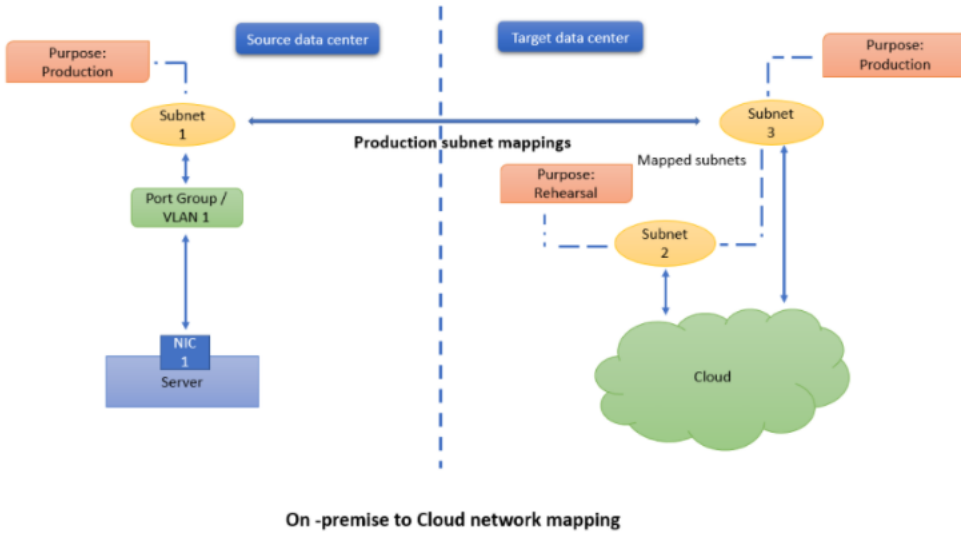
Source data center

Target data center

Purpose: Production

Purpose: Production

Subnet 1

Production subnet mappings

Subnet 3

Mapped subnets

Purpose: Rehearsal

Port Group / VLAN 1

Subnet 2

NIC 1

Server

Cloud

On -premise to Cloud network mapping